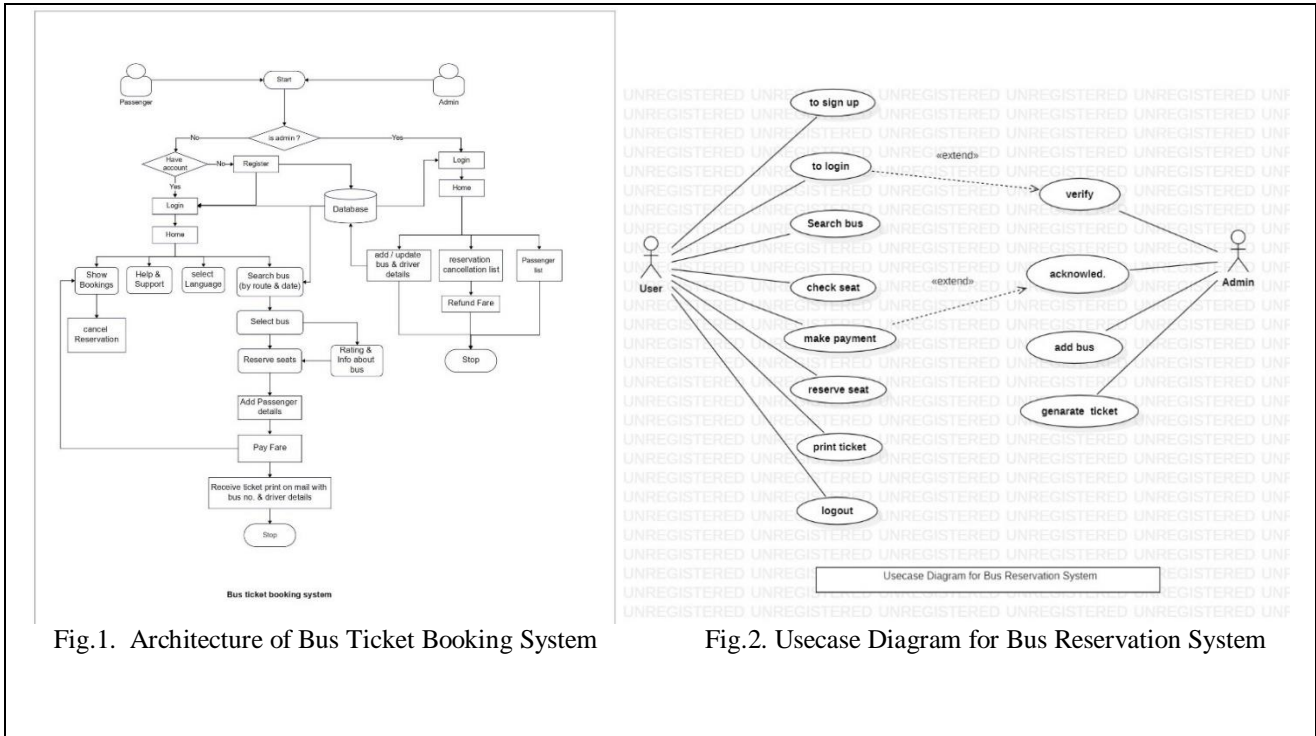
Passenger

Start

Admin

is admin ?

No

Yes

Have account

No

Register

Login

Yes

Login

Home

Database

Home

add / update bus & driver details

reservation cancellation list

Passenger list

Show Bookings

Help & Support

select Language

Search bus (by route & date)

Refund Fare

cancel Reservation

Select bus

Stop

Reserve seats

Rating & Info about bus

Add Passenger details

Pay Fare

Receive ticket print on mail with bus no. & driver details

Stop

Bus ticket booking system

Fig.1. Architecture of Bus Ticket Booking System

UNREGISTERED UNREGISTERED UNREGISTERED UNREGISTERED UNREGISTERED UNF

to sign up

to login

«extend»

verify

Search bus

User

check seat

«extend»

acknowled.

Admin

make payment

add bus

reserve seat

genarate ticket

print ticket

logout

Usecase Diagram for Bus Reservation System

Fig.2. Usecase Diagram for Bus Reservation System